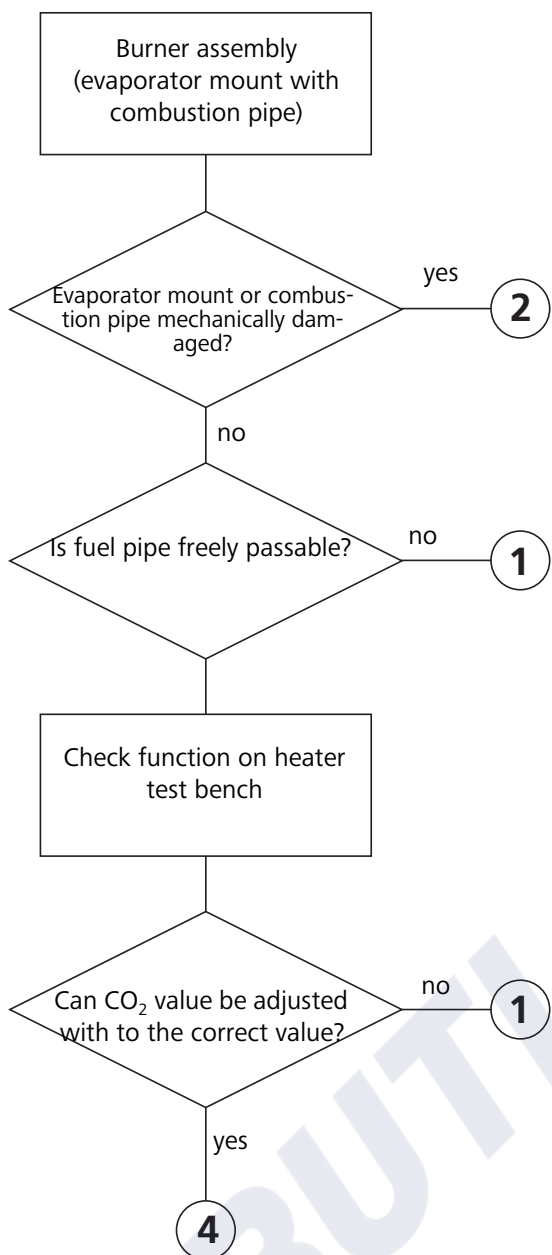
Burner assembly (evaporator mount with combustion pipe)

Evaporator mount or combustion pipe mechanically damaged?

yes

2

no

Is fuel pipe freely passable?

no

1

Check function on heater test bench

Can $CO_2$ value be adjusted with to the correct value?

no

1

yes

4

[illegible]